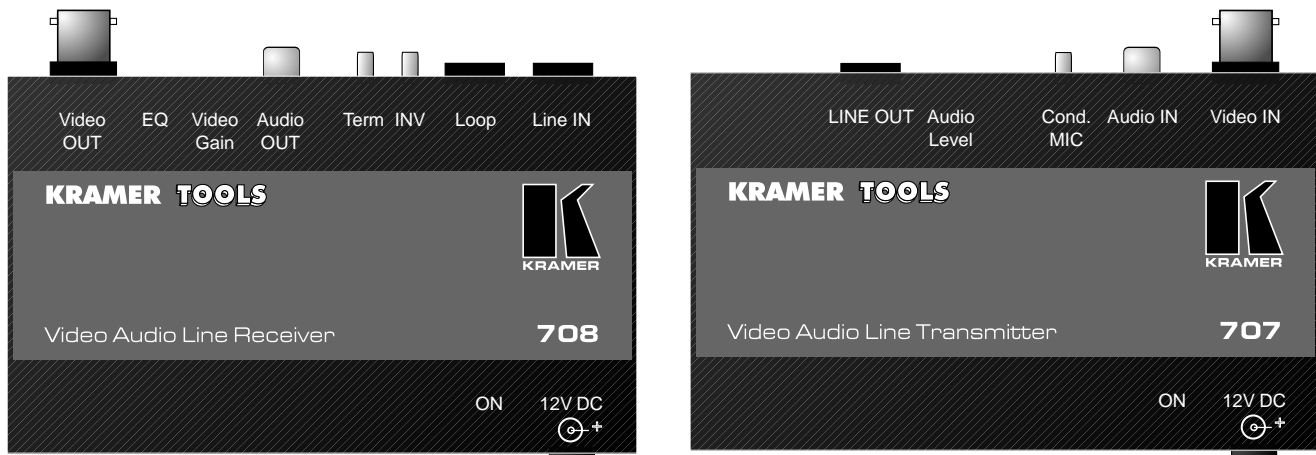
Video OUT
EQ
Video Gain
Audio OUT
Term
INV
Loop
Line IN

KRAMER TOOLS

KRAMER

Video Audio Line Receiver
708

ON
12V DC
+

LINE OUT
Audio Level
Cond. MIC
Audio IN
Video IN

KRAMER TOOLS

KRAMER

Video Audio Line Transmitter
707

ON
12V DC
+